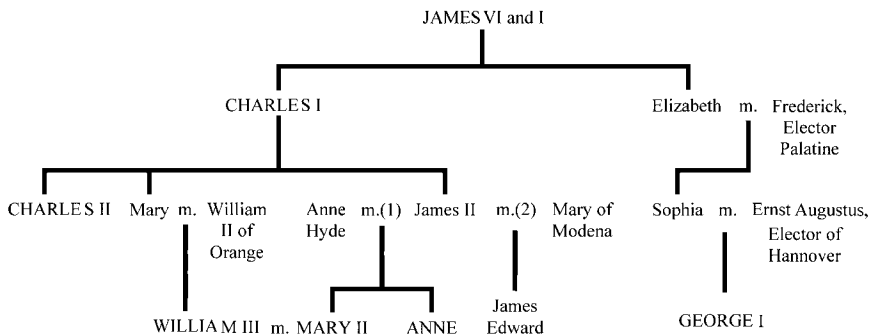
JAMES VI and I

CHARLES I

Elizabeth m. Frederick, Elector Palatine

CHARLES II

Mary m. William II of Orange

Anne Hyde m.(1) James II m.(2) Mary of Modena

Sophia m. Ernst Augustus, Elector of Hannover

WILLIAM III m. MARY II

ANNE

James Edward

GEORGE I